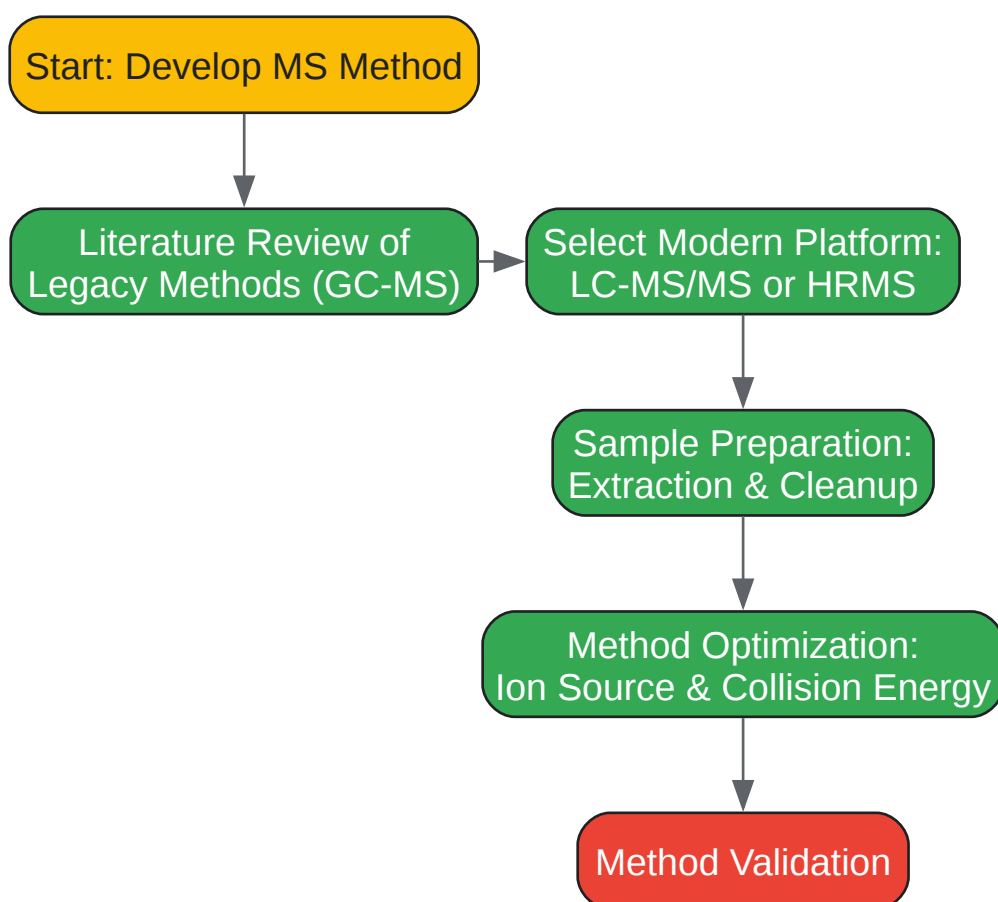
Start: Develop MS Method

Literature Review of Legacy Methods (GC-MS)

Select Modern Platform: LC-MS/MS or HRMS

Sample Preparation: Extraction & Cleanup

Method Optimization: Ion Source & Collision Energy

Method Validation